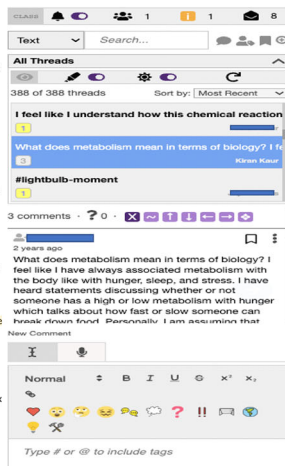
CLASS 1 1 8

Text Search...

All Threads

388 of 388 threads Sort by: Most Recent

I feel like I understand how this chemical reaction

1

What does metabolism mean in terms of biology? I fe

1 Kiran Kaur

#lightbulb-moment

1

3 comments · ? 0 ·

2 years ago

What does metabolism mean in terms of biology? I feel like I have always associated metabolism with the body like with hunger, sleep, and stress. I have heard statements discussing whether or not someone has a high or low metabolism with hunger which talks about how fast or slow someone can break down food. Personally, I am assuming that

New Comment

Normal B I U S x² x₂

Type # or @ to include tags